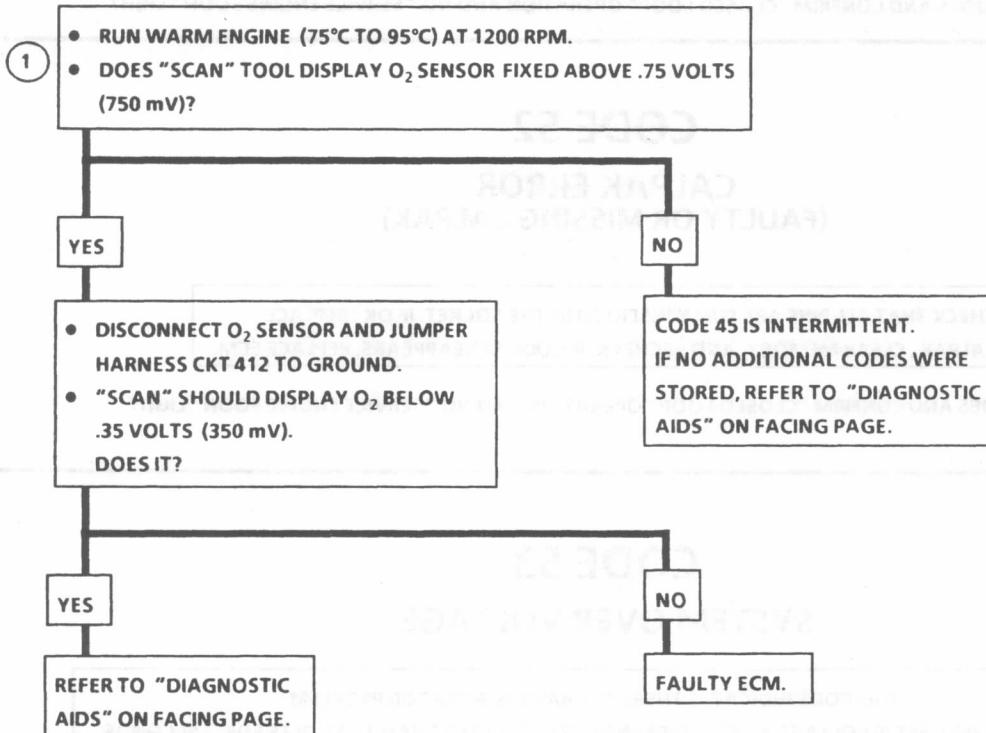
1

• RUN WARM ENGINE (75°C TO 95°C) AT 1200 RPM.
• DOES "SCAN" TOOL DISPLAY $O_2$ SENSOR FIXED ABOVE .75 VOLTS (750 mV)?

YES

NO

• DISCONNECT $O_2$ SENSOR AND JUMPER HARNESS CKT 412 TO GROUND.
• "SCAN" SHOULD DISPLAY $O_2$ BELOW .35 VOLTS (350 mV). DOES IT?

CODE 45 IS INTERMITTENT. IF NO ADDITIONAL CODES WERE STORED, REFER TO "DIAGNOSTIC AIDS" ON FACING PAGE.

YES

NO

REFER TO "DIAGNOSTIC AIDS" ON FACING PAGE.

FAULTY ECM.